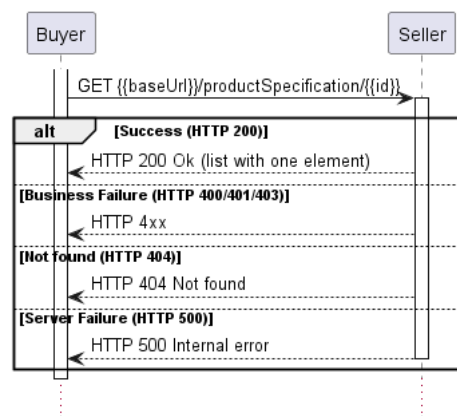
Buyer

Seller

GET {{baseUrl}}/productSpecification/{{id}}

alt [Success (HTTP 200)]

HTTP 200 Ok (list with one element)

[Business Failure (HTTP 400/401/403)]

HTTP 4xx

[Not found (HTTP 404)]

HTTP 404 Not found

[Server Failure (HTTP 500)]

HTTP 500 Internal error